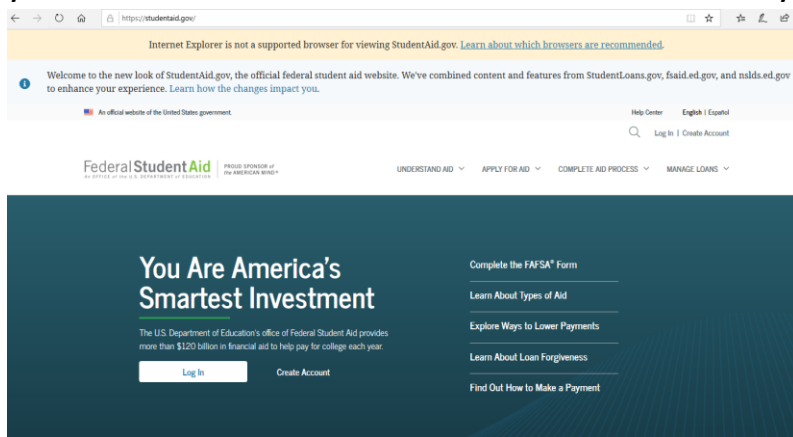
https://studentaid.gov/

Internet Explorer is not a supported browser for viewing StudentAid.gov. Learn about which browsers are recommended.

Welcome to the new look of StudentAid.gov, the official federal student aid website. We've combined content and features from StudentLoans.gov, fsaid.ed.gov, and nslds.ed.gov to enhance your experience. Learn how the changes impact you.

An official website of the United States government.

Help Center English | Español

Log In | Create Account

Federal Student Aid AN OFFICE of the U.S. DEPARTMENT of EDUCATION PROUD SPONSOR of the AMERICAN MIND®

UNDERSTAND AID APPLY FOR AID COMPLETE AID PROCESS MANAGE LOANS

You Are America's Smartest Investment

The U.S. Department of Education's office of Federal Student Aid provides more than $120 billion in financial aid to help pay for college each year.

Log In

Create Account

Complete the FAFSA® Form

Learn About Types of Aid

Explore Ways to Lower Payments

Learn About Loan Forgiveness

Find Out How to Make a Payment